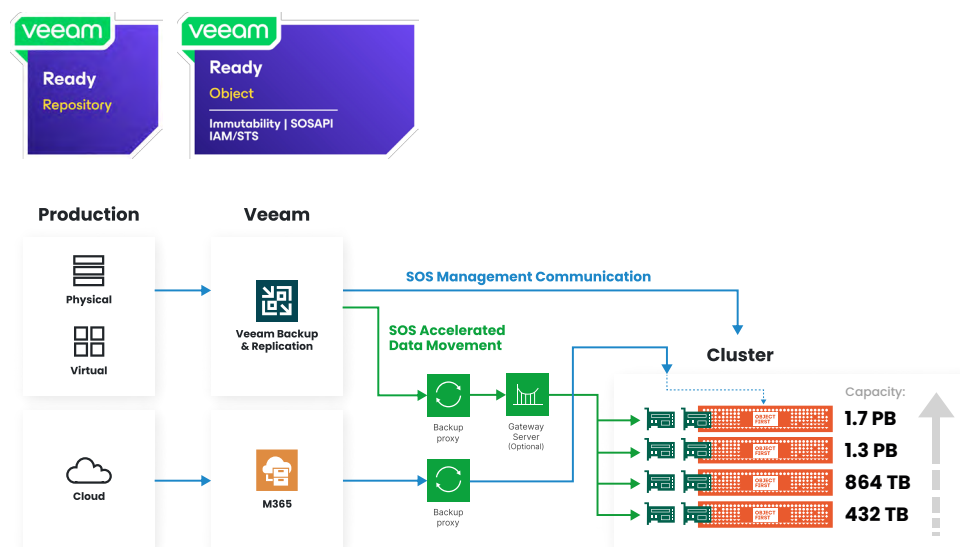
veeam
Ready
Repository

veeam
Ready
Object
Immutability | SOSAPI IAM/STS

Production

Physical

Virtual

Cloud

Veeam

Veeam Backup & Replication

M365

SOS Management Communication

SOS Accelerated Data Movement

Backup proxy

Gateway Server (Optional)

Backup proxy

Cluster

Capacity:

OBJECT FIRST

1.7 PB

OBJECT FIRST

1.3 PB

OBJECT FIRST

864 TB

OBJECT FIRST

432 TB